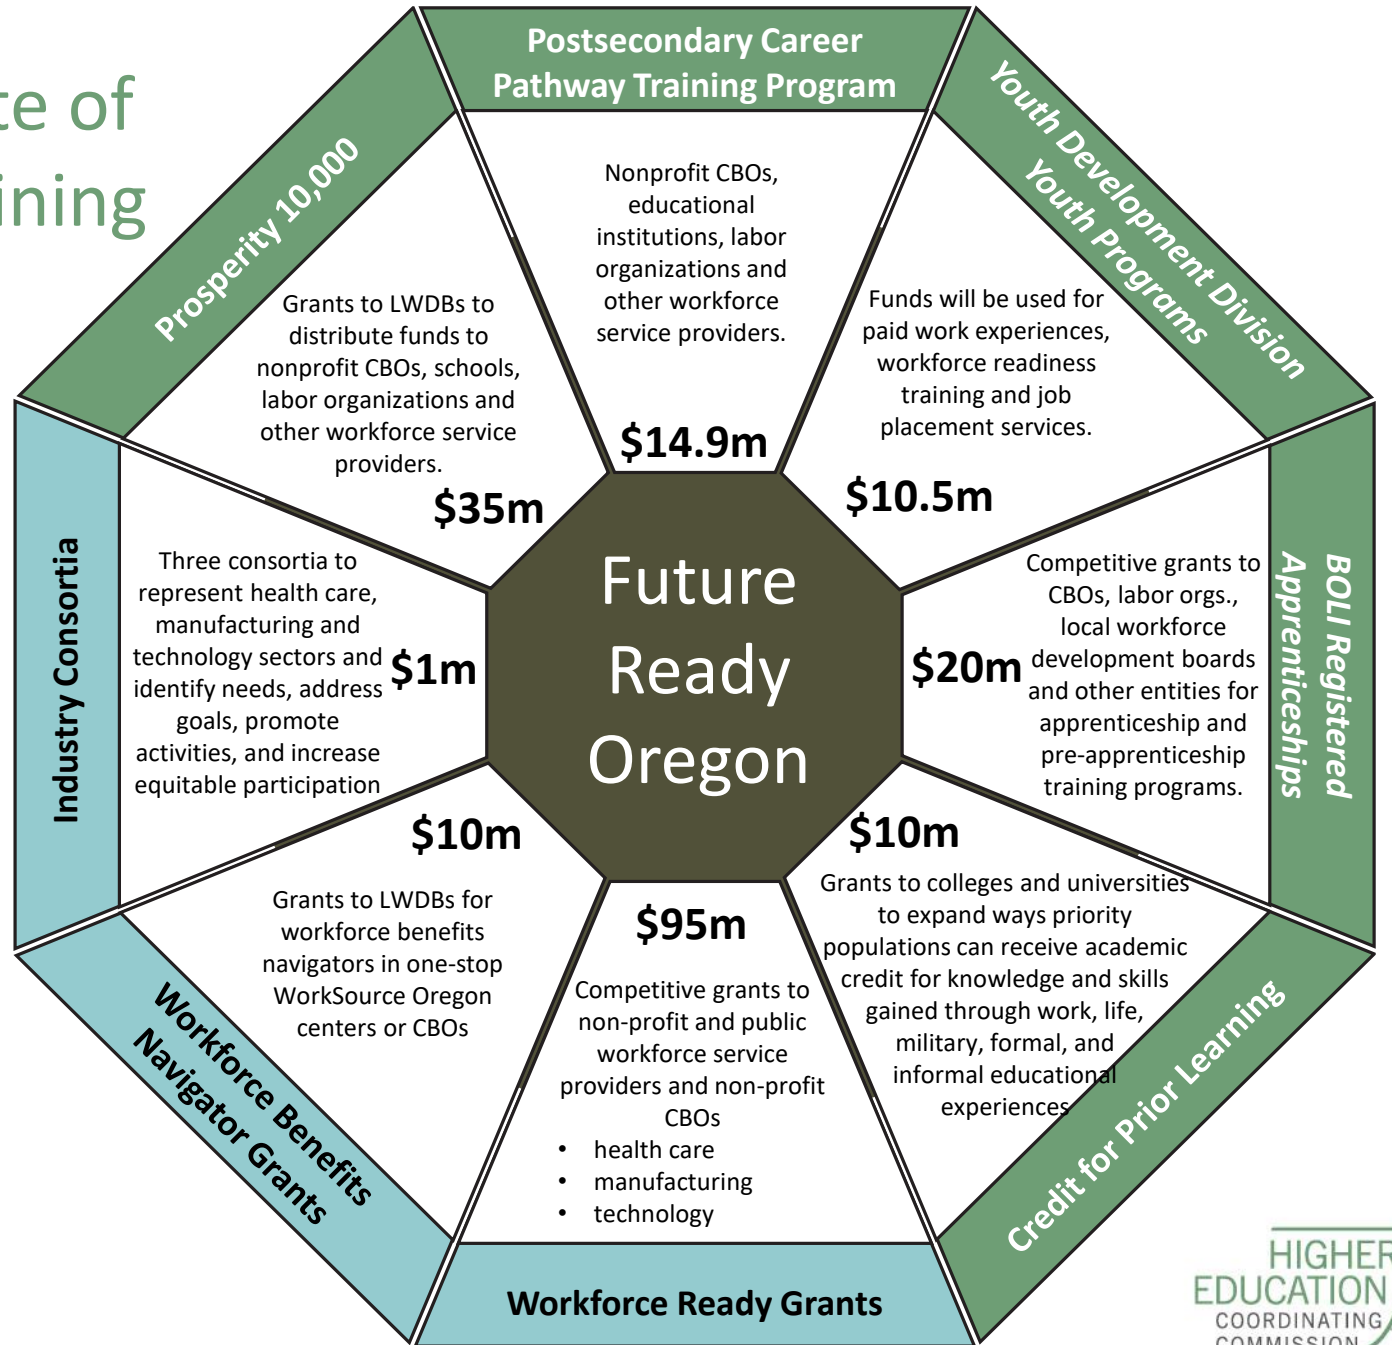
te of
ining

Postsecondary Career Pathway Training Program

Nonprofit CBOs, educational institutions, labor organizations and other workforce service providers.

$14.9m

Youth Development Division Youth Programs

Funds will be used for paid work experiences, workforce readiness training and job placement services.

$10.5m

BOLI Registered Apprenticeships

Competitive grants to CBOs, labor orgs., local workforce development boards and other entities for apprenticeship and pre-apprenticeship training programs.

$20m

Credit for Prior Learning

$10m

Grants to colleges and universities to expand ways priority populations can receive academic credit for knowledge and skills gained through work, life, military, formal, and informal educational experiences

Workforce Ready Grants

$95m

Competitive grants to non-profit and public workforce service providers and non-profit CBOs
• health care
• manufacturing
• technology

Workforce Benefits Navigator Grants

$10m

Grants to LWDBs for workforce benefits navigators in one-stop WorkSource Oregon centers or CBOs

Industry Consortia

Three consortia to represent health care, manufacturing and technology sectors and identify needs, address goals, promote activities, and increase equitable participation

$1m

Prosperity 10,000

Grants to LWDBs to distribute funds to nonprofit CBOs, schools, labor organizations and other workforce service providers.

$35m

Future Ready Oregon

HIGHER EDUCATION COORDINATING COMMISSION